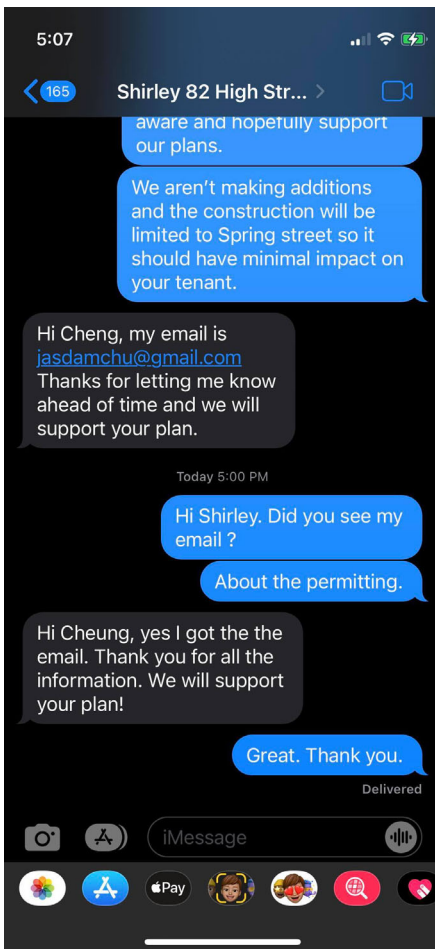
5:07

165 Shirley 82 High Str...

aware and hopefully support our plans.

We aren't making additions and the construction will be limited to Spring street so it should have minimal impact on your tenant.

Hi Cheng, my email is jasdamchu@gmail.com Thanks for letting me know ahead of time and we will support your plan.

Today 5:00 PM

Hi Shirley. Did you see my email ?

About the permitting.

Hi Cheung, yes I got the the email. Thank you for all the information. We will support your plan!

Great. Thank you.

Delivered

iMessage

Pay